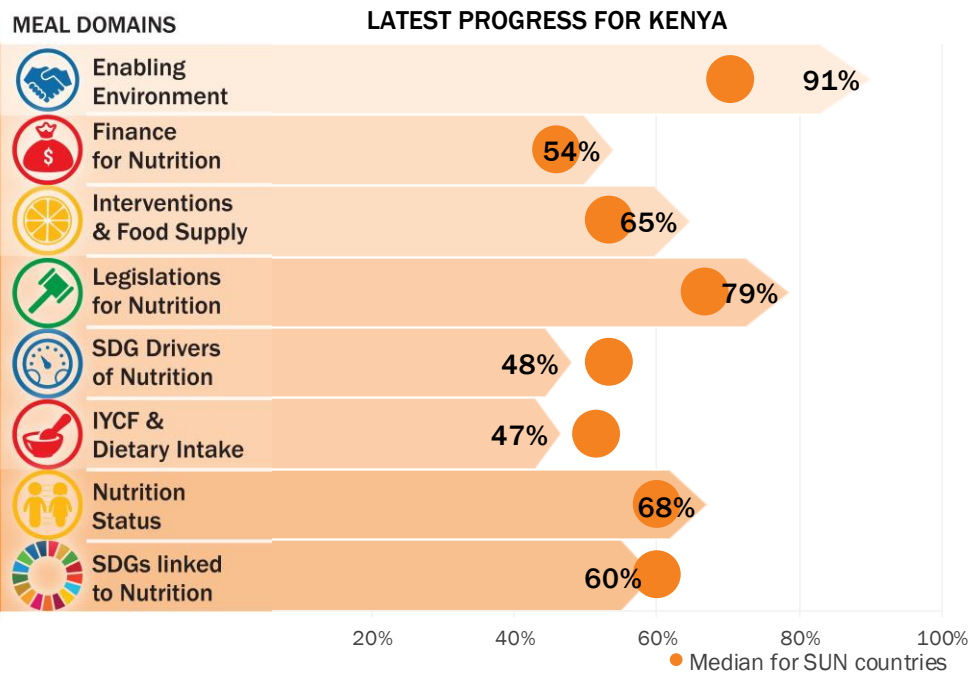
MEAL DOMAINS

LATEST PROGRESS FOR KENYA

| MEAL DOMAINS | LATEST PROGRESS FOR KENYA |
|---|---|
| Enabling Environment | 91% |
| Finance for Nutrition | 54% |
| Interventions & Food Supply | 65% |
| Legislations for Nutrition | 79% |
| SDG Drivers of Nutrition | 48% |
| IYCF & Dietary Intake | 47% |
| Nutrition Status | 68% |
| SDGs linked to Nutrition | 60% |

20% 40% 60% 80% 100%

Median for SUN countries